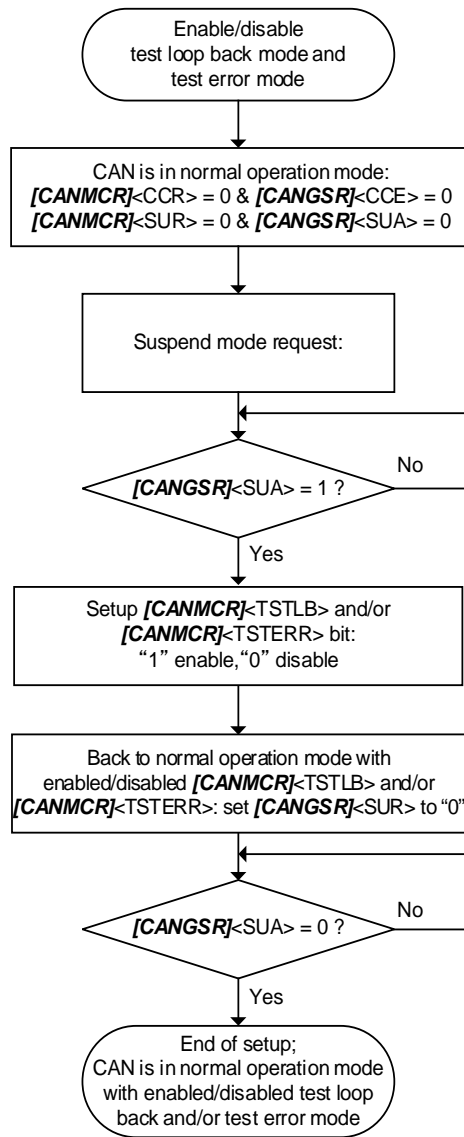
Enable/disable test loop back mode and test error mode

CAN is in normal operation mode:
*[CANMCR]*<CCR> = 0 & *[CANGSR]*<CCE> = 0
*[CANMCR]*<SUR> = 0 & *[CANGSR]*<SUA> = 0

Suspend mode request:

*[CANGSR]*<SUA> = 1 ?

No

Yes

Setup *[CANMCR]*<TSTLB> and/or *[CANMCR]*<TSTERR> bit:
"1" enable, "0" disable

Back to normal operation mode with enabled/disabled *[CANMCR]*<TSTLB> and/or *[CANMCR]*<TSTERR>: set *[CANGSR]*<SUR> to "0"

*[CANGSR]*<SUA> = 0 ?

No

Yes

End of setup;
CAN is in normal operation mode with enabled/disabled test loop back and/or test error mode